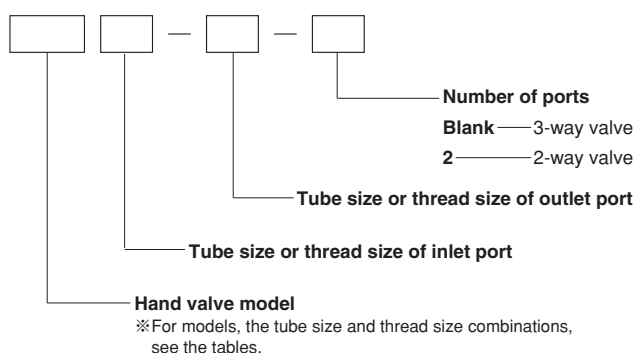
— —

Number of ports

Blank 3-way valve

2 2-way valve

Tube size or thread size of outlet port

Tube size or thread size of inlet port

Hand valve model

※For models, the tube size and thread size combinations, see the tables.